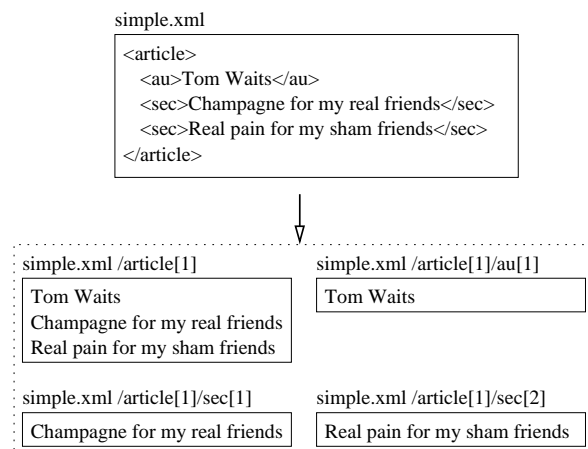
simple.xml

<article>
<au>Tom Waits</au>
<sec>Champagne for my real friends</sec>
<sec>Real pain for my sham friends</sec>
</article>

simple.xml /article[1]

Tom Waits
Champagne for my real friends
Real pain for my sham friends

simple.xml /article[1]/au[1]

Tom Waits

simple.xml /article[1]/sec[1]

Champagne for my real friends

simple.xml /article[1]/sec[2]

Real pain for my sham friends